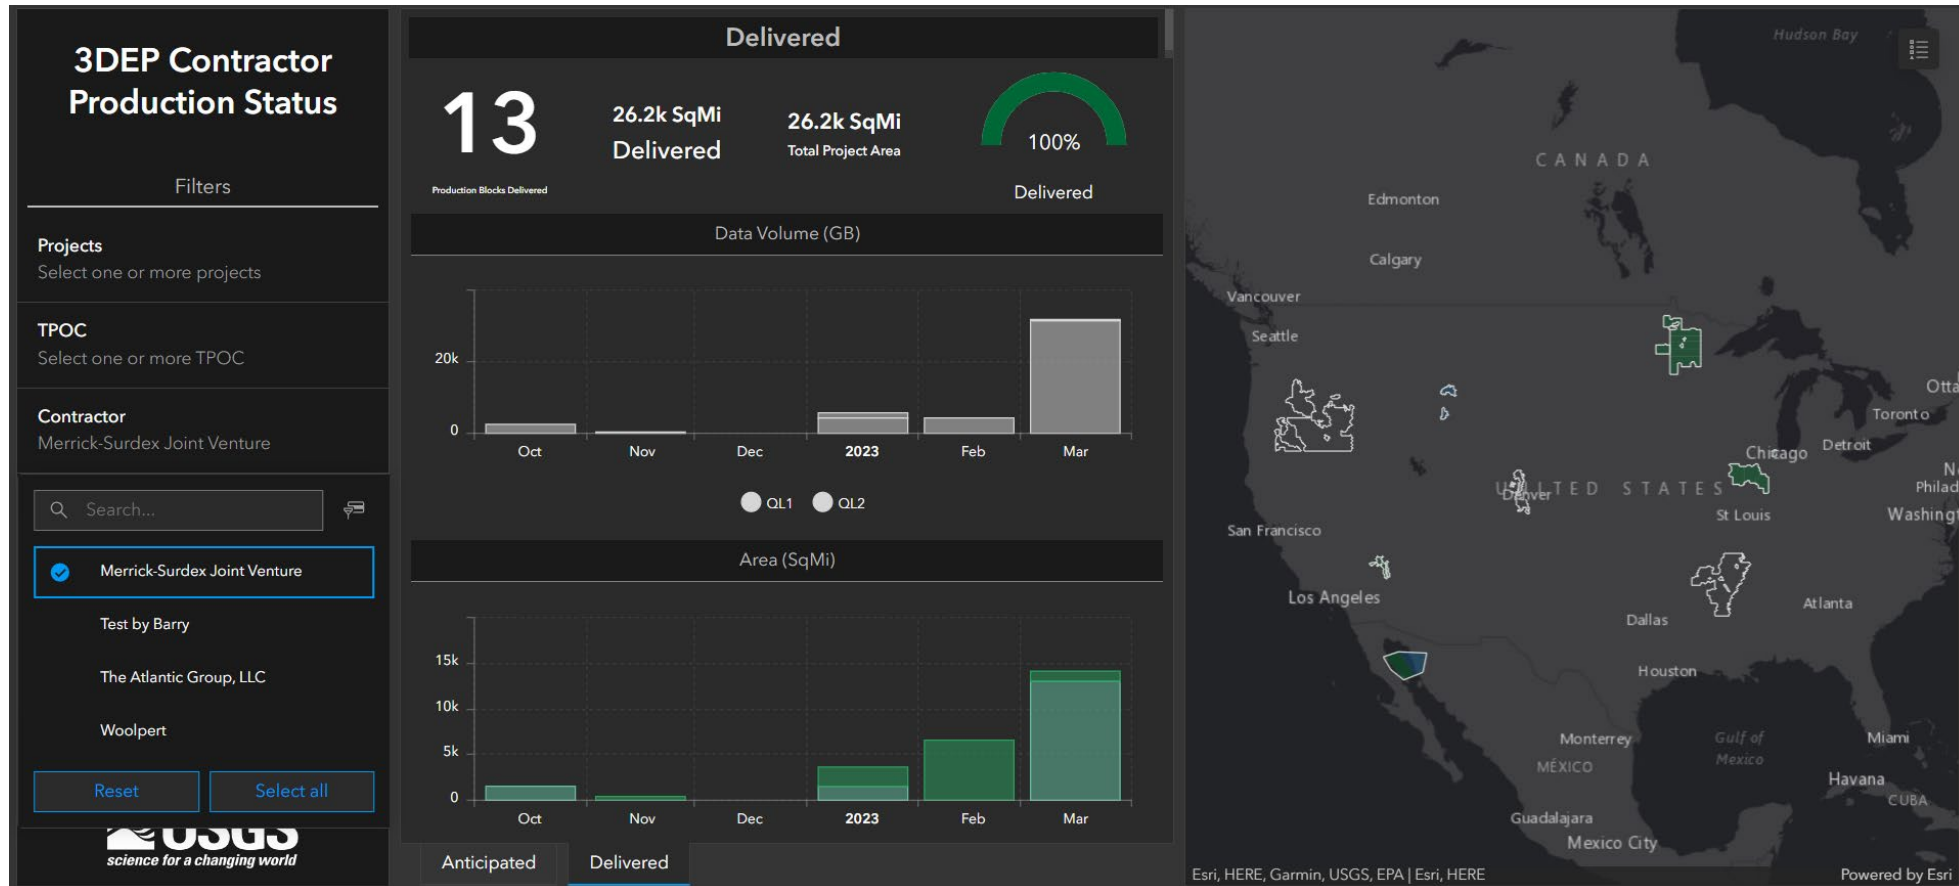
3DEP Contractor Production Status

Filters

Projects
Select one or more projects

TPOC
Select one or more TPOC

Contractor
Merrick-Surdex Joint Venture

Search...

Merrick-Surdex Joint Venture

Test by Barry

The Atlantic Group, LLC

Woolpert

Reset | Select all

USGS
science for a changing world

Delivered

13
Production Blocks Delivered

26.2k SqMi
Delivered

26.2k SqMi
Total Project Area

100%
Delivered

Data Volume (GB)

20k
0
Oct Nov Dec 2023 Feb Mar

QL1 QL2

Area (SqMi)

15k
10k
5k
0
Oct Nov Dec 2023 Feb Mar

Anticipated | Delivered

Hudson Bay
CANADA
Edmonton
Calgary
Vancouver
Seattle
Otta
Toronto
Chicago
Detroit
N
Philad
Washing
UNITED STATES
Denver
St Louis
San Francisco
Los Angeles
Atlanta
Dallas
Houston
Monterrey
MÉXICO
Gulf of Mexico
Miami
Havana
CUBA
Guadalajara
Mexico City
Esri, HERE, Garmin, USGS, EPA | Esri, HERE
Powered by Esri